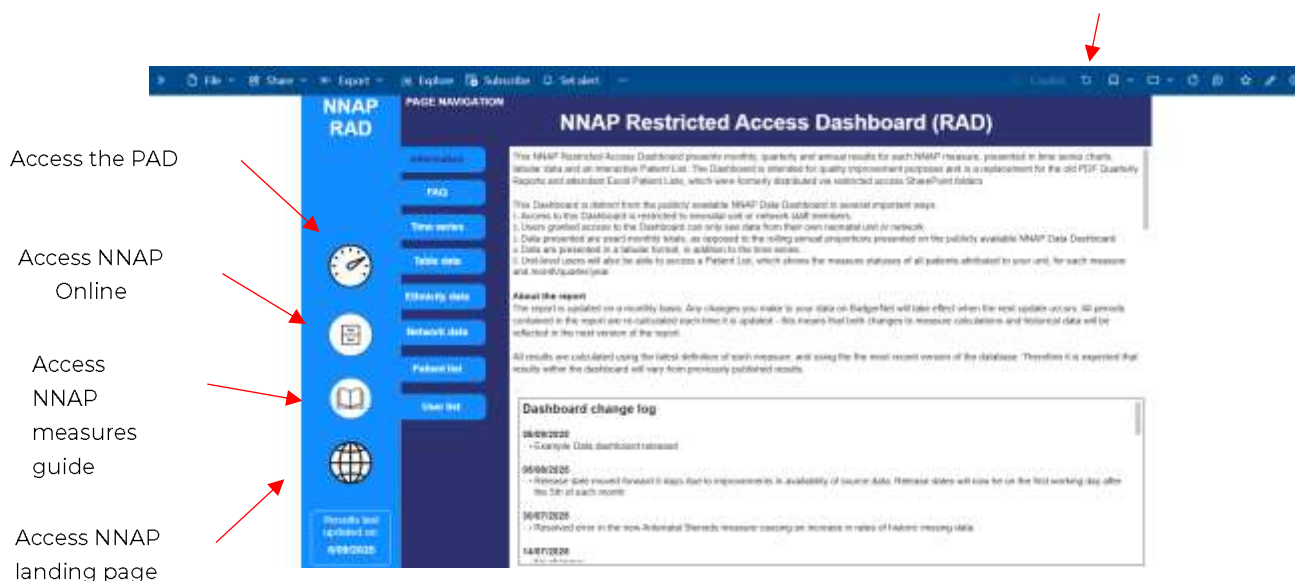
File Share Export Explore Subscribe Set alert

NNAP RAD

PAGE NAVIGATION

NNAP Restricted Access Dashboard (RAD)

Access the PAD

Access NNAP Online

Access NNAP measures guide

Access NNAP landing page

Information

FAQ

Time series

Table data

Ethnicity data

Network data

Patient list

User list

Results last updated on: 6/09/2025

This NNAP Restricted Access Dashboard presents monthly, quarterly and annual results for each NNAP measure, presented in time series charts, tabular data and an interactive Patient List. The Dashboard is intended for quality improvement purposes and is a replacement for the old PDF Quarterly Reports and attendant Excel Patient Lists, which were formerly distributed via restricted access SharePoint folders.

This Dashboard is distinct from the publicly available NNAP Data Dashboard in several important ways:
1. Access to this Dashboard is restricted to neonatal unit or network staff members.
2. Users granted access to the Dashboard can only see data from their own neonatal unit or network.
3. Data presented are exact monthly totals, as opposed to the rolling annual proportions presented on the publicly available NNAP Data Dashboard.
4. Data are presented in a tabular format, in addition to the time series.
5. Unit-level users will also be able to access a Patient List, which shows the measures statuses of all patients attributed to your unit, for each measure and month/quarter/year.

About the report
The report is updated on a monthly basis. Any changes you make to your data on BadgerNet will take effect when the next update occurs. All periods contained in the report are re-calculated each time it is updated - this means that both changes in measure calculations and historical data will be reflected in the next version of the report.

All results are calculated using the latest definition of each measure, and using the the most recent version of the database. Therefore it is expected that results within the dashboard will vary from previously published results.

Dashboard change log

08/09/2025
- Example Data dashboard released

05/08/2025
- Release date moved forward 5 days due to improvements in availability of source data. Release dates will now be on the first working day after the 5th of each month.

30/07/2025
- Resolved error in the non-Antenatal Steroids measure causing an increase in rates of historic missing data.

14/07/2025
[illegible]